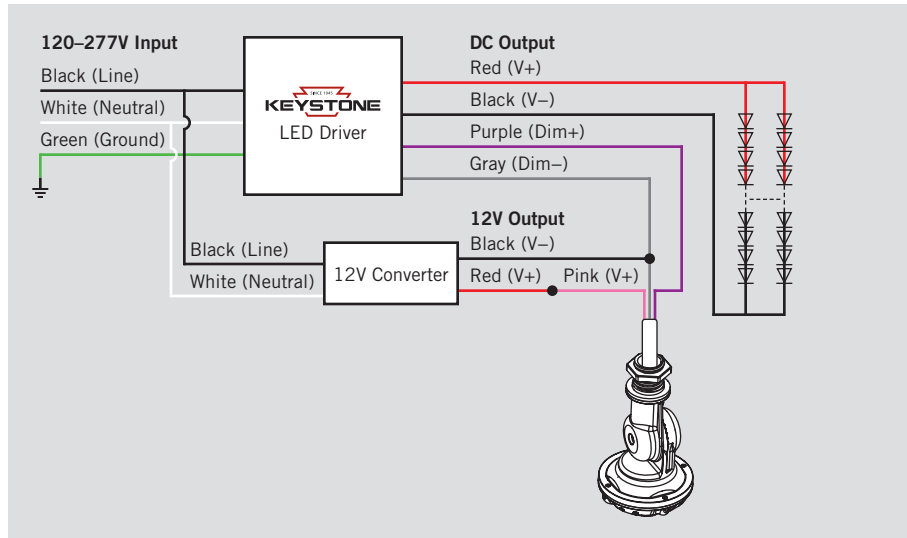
120–277V Input
Black (Line)
White (Neutral)
Green (Ground)

SINCE 1945
KEYSTONE
LED Driver

DC Output
Red (V+)
Black (V–)
Purple (Dim+)
Gray (Dim–)

12V Output
Black (V–)
Red (V+)
Pink (V+)

Black (Line)
White (Neutral)
12V Converter